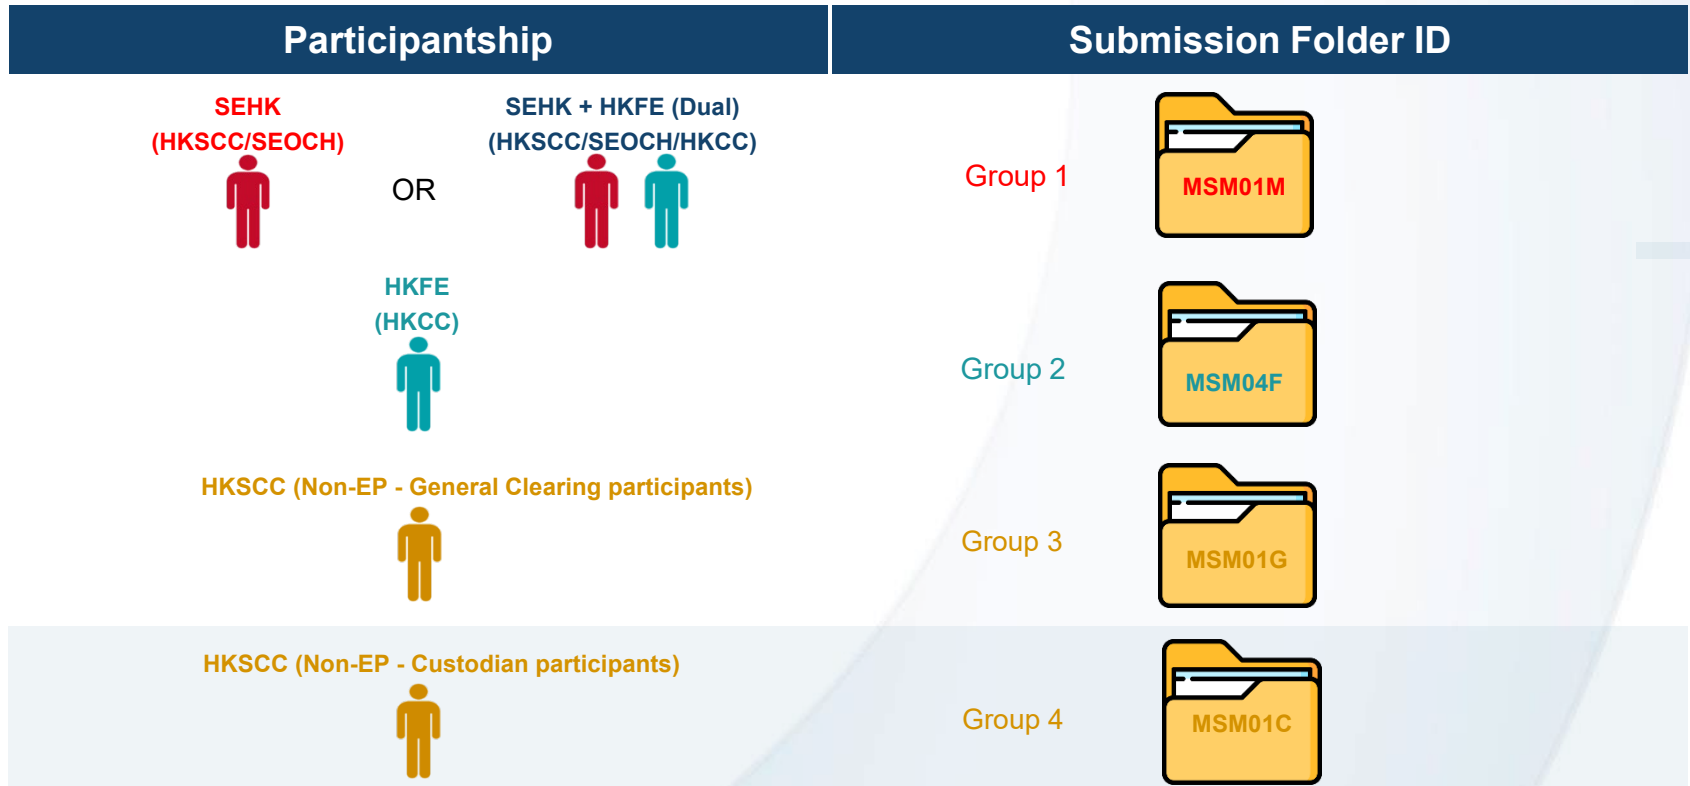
| Participantship | Submission Folder ID |
|---|---|
| SEHK (HKSCC/SEOCH) OR SEHK + HKFE (Dual) (HKSCC/SEOCH/HKCC) | Group 1 MSM01M |
| HKFE (HKCC) | Group 2 MSM04F |
| HKSCC (Non-EP - General Clearing participants) | Group 3 MSM01G |
| HKSCC (Non-EP - Custodian participants) | Group 4 MSM01C |